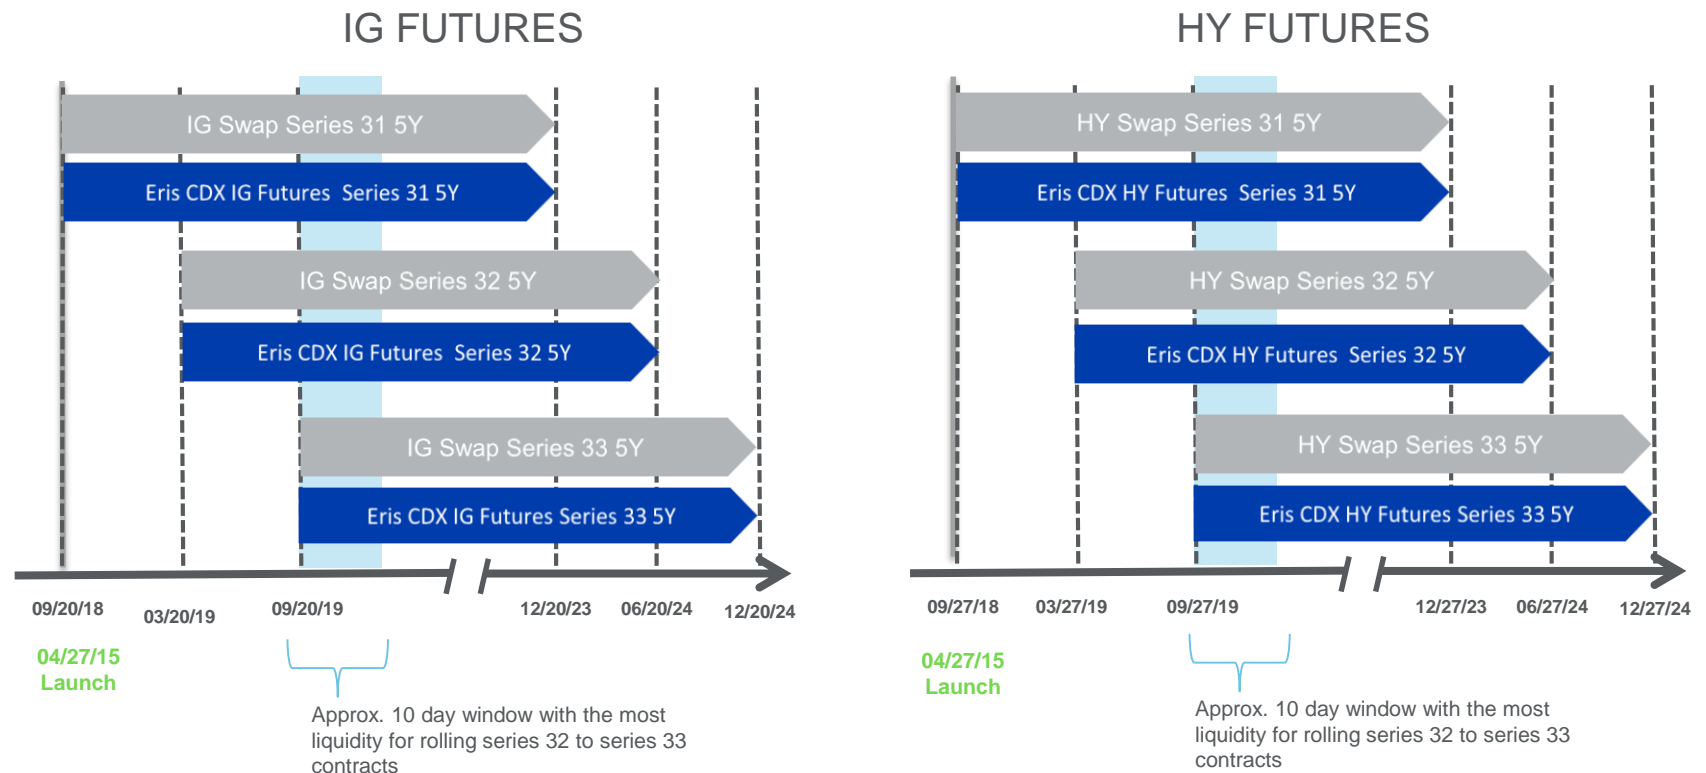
IG FUTURES

IG Swap Series 31 5Y

Eris CDX IG Futures Series 31 5Y

IG Swap Series 32 5Y

Eris CDX IG Futures Series 32 5Y

IG Swap Series 33 5Y

Eris CDX IG Futures Series 33 5Y

09/20/18
03/20/19
09/20/19
12/20/23
06/20/24
12/20/24

04/27/15
Launch

Approx. 10 day window with the most liquidity for rolling series 32 to series 33 contracts

HY FUTURES

HY Swap Series 31 5Y

Eris CDX HY Futures Series 31 5Y

HY Swap Series 32 5Y

Eris CDX HY Futures Series 32 5Y

HY Swap Series 33 5Y

Eris CDX HY Futures Series 33 5Y

09/27/18
03/27/19
09/27/19
12/27/23
06/27/24
12/27/24

04/27/15
Launch

Approx. 10 day window with the most liquidity for rolling series 32 to series 33 contracts